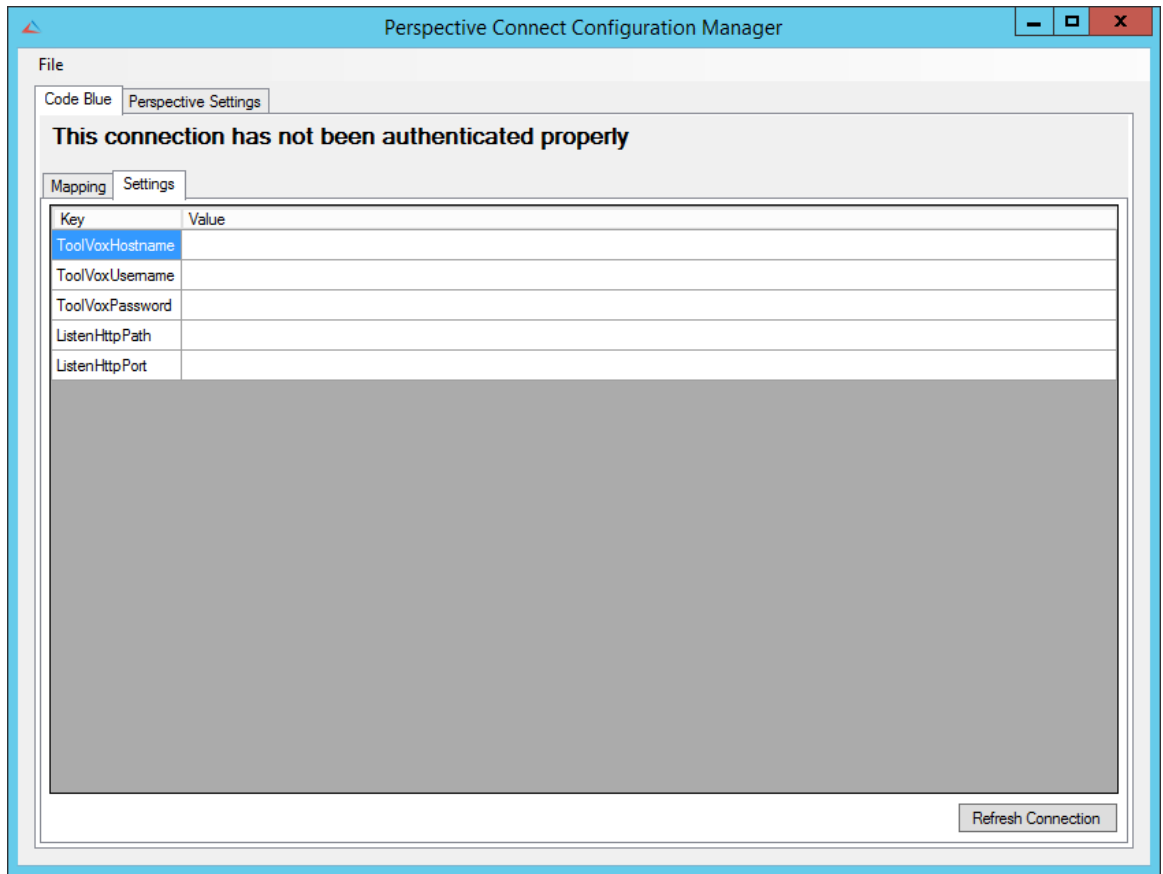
Perspective Connect Configuration Manager

File

Code Blue | Perspective Settings

This connection has not been authenticated properly

Mapping | Settings

| Key | Value |
|---|---|
| ToolVoxHostname | |
| ToolVoxUsername | |
| ToolVoxPassword | |
| ListenHttpPath | |
| ListenHttpPort | |

Refresh Connection